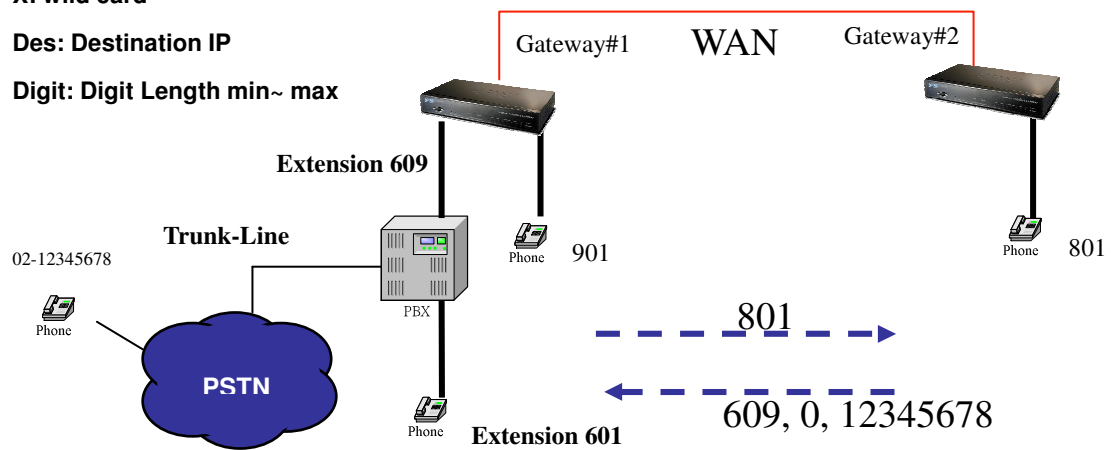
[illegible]: wild card

Des: Destination IP

Digit: Digit Length min~ max

Gateway#1

WAN

Gateway#2

Extension 609

Trunk-Line

02-12345678

Phone

Phone

901

Phone

801

PBX

801

PSTN

Phone

609, 0, 12345678

Extension 601